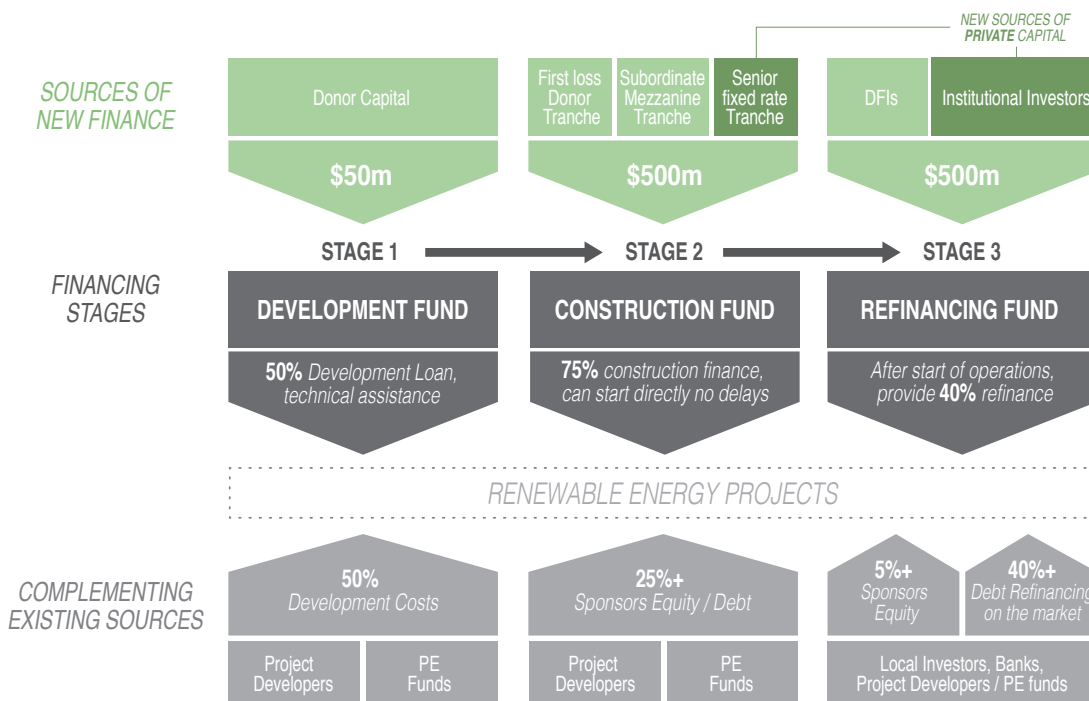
NEW SOURCES OF PRIVATE CAPITAL

SOURCES OF NEW FINANCE

Donor Capital

$50m

First loss Donor Tranche

Subordinate Mezzanine Tranche

Senior fixed rate Tranche

$500m

DFIs

Institutional Investors

$500m

FINANCING STAGES

STAGE 1

DEVELOPMENT FUND

50% Development Loan, technical assistance

STAGE 2

CONSTRUCTION FUND

75% construction finance, can start directly no delays

STAGE 3

REFINANCING FUND

After start of operations, provide 40% refinance

RENEWABLE ENERGY PROJECTS

COMPLEMENTING EXISTING SOURCES

50% Development Costs

Project Developers

PE Funds

25%+ Sponsors Equity / Debt

Project Developers

PE Funds

5%+ Sponsors Equity

40%+ Debt Refinancing on the market

Local Investors, Banks, Project Developers / PE funds